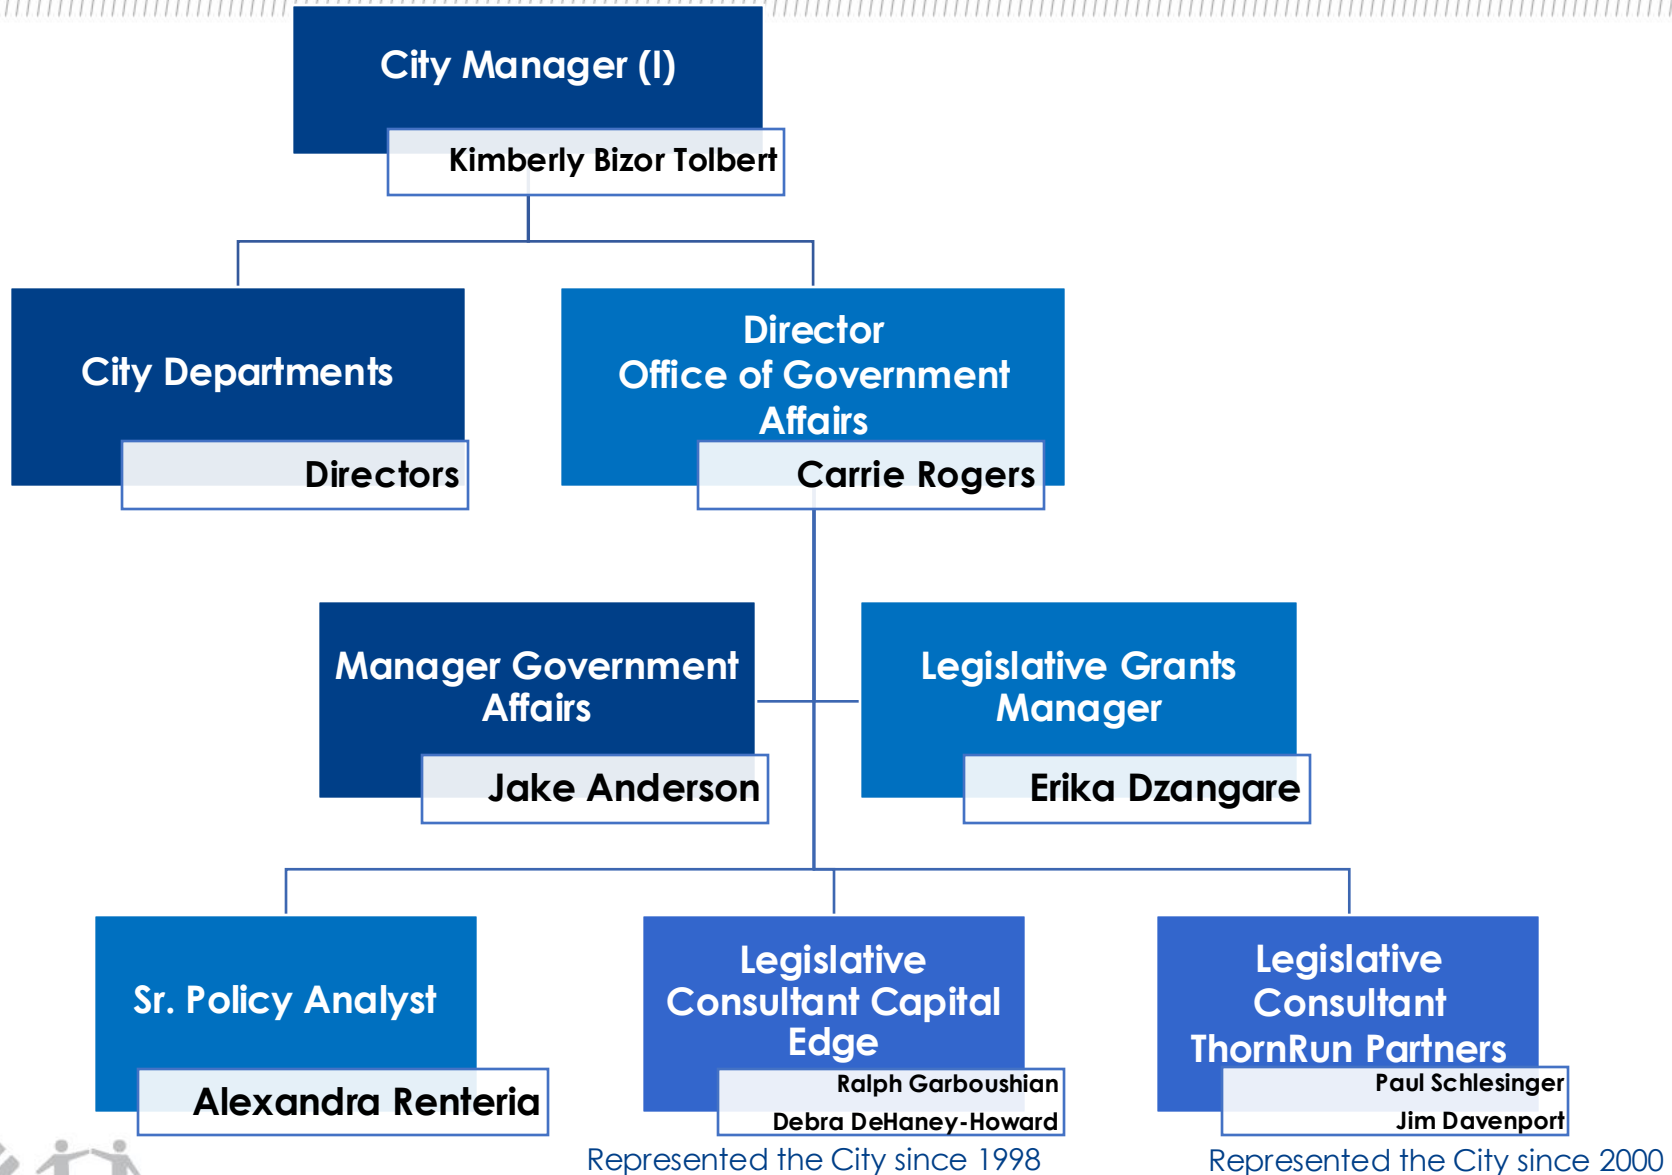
City Manager (I)

Kimberly Bizor Tolbert

City Departments

Directors

Director
Office of Government Affairs

Carrie Rogers

Manager Government Affairs

Jake Anderson

Legislative Grants Manager

Erika Dzangare

Sr. Policy Analyst

Alexandra Renteria

Legislative Consultant Capital Edge

Ralph Garboushian
Debra DeHaney-Howard

Represented the City since 1998

Legislative Consultant
ThornRun Partners

Paul Schlesinger
Jim Davenport

Represented the City since 2000